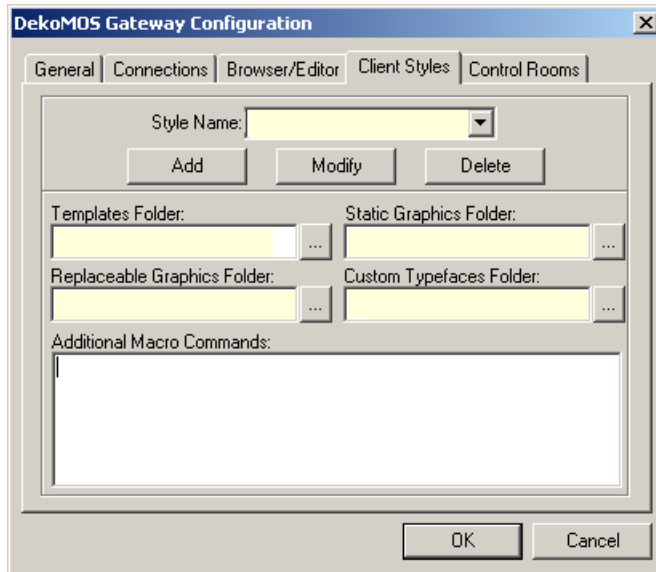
DekoMOS Gateway Configuration

General | Connections | Browser/Editor | Client Styles | Control Rooms

Style Name:

Add | Modify | Delete

Templates Folder: ...

Static Graphics Folder: ...

Replaceable Graphics Folder: ...

Custom Typefaces Folder: ...

Additional Macro Commands:

OK | Cancel